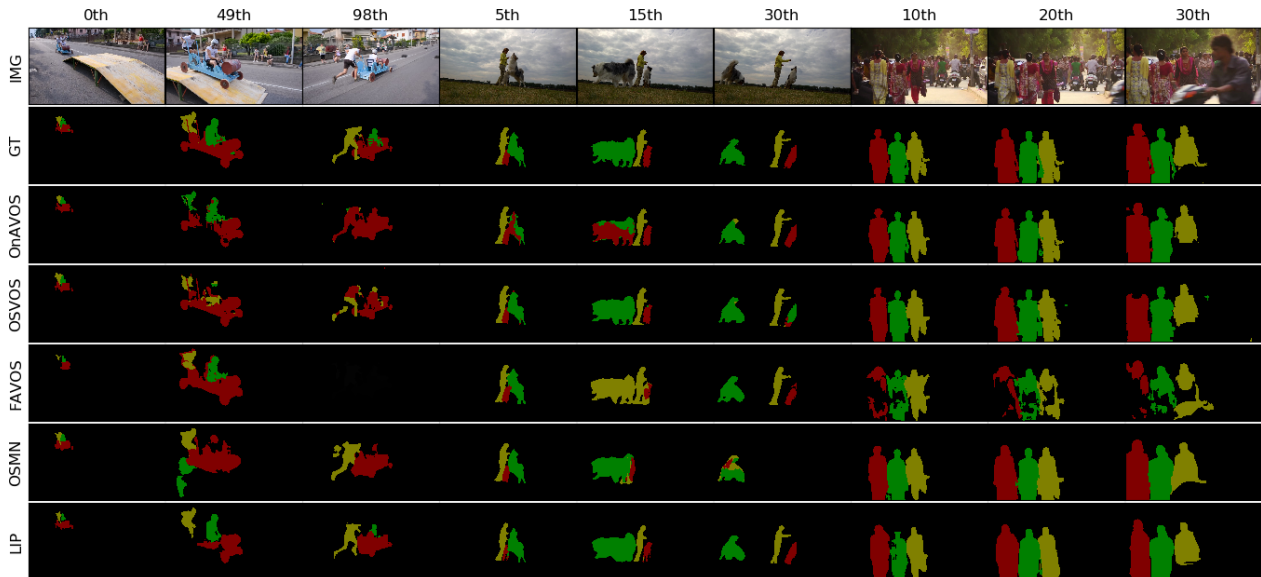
| | 0th | 49th | 98th | 5th | 15th | 30th | 10th | 20th | 30th |
|---|---|---|---|---|---|---|---|---|---|
| IMG | | | | | | | | | |
| GT | | | | | | | | | |
| OnAVOS | | | | | | | | | |
| OSVOS | | | | | | | | | |
| FAVOS | | | | | | | | | |
| OSMN | | | | | | | | | |
| LIP | | | | | | | | | |